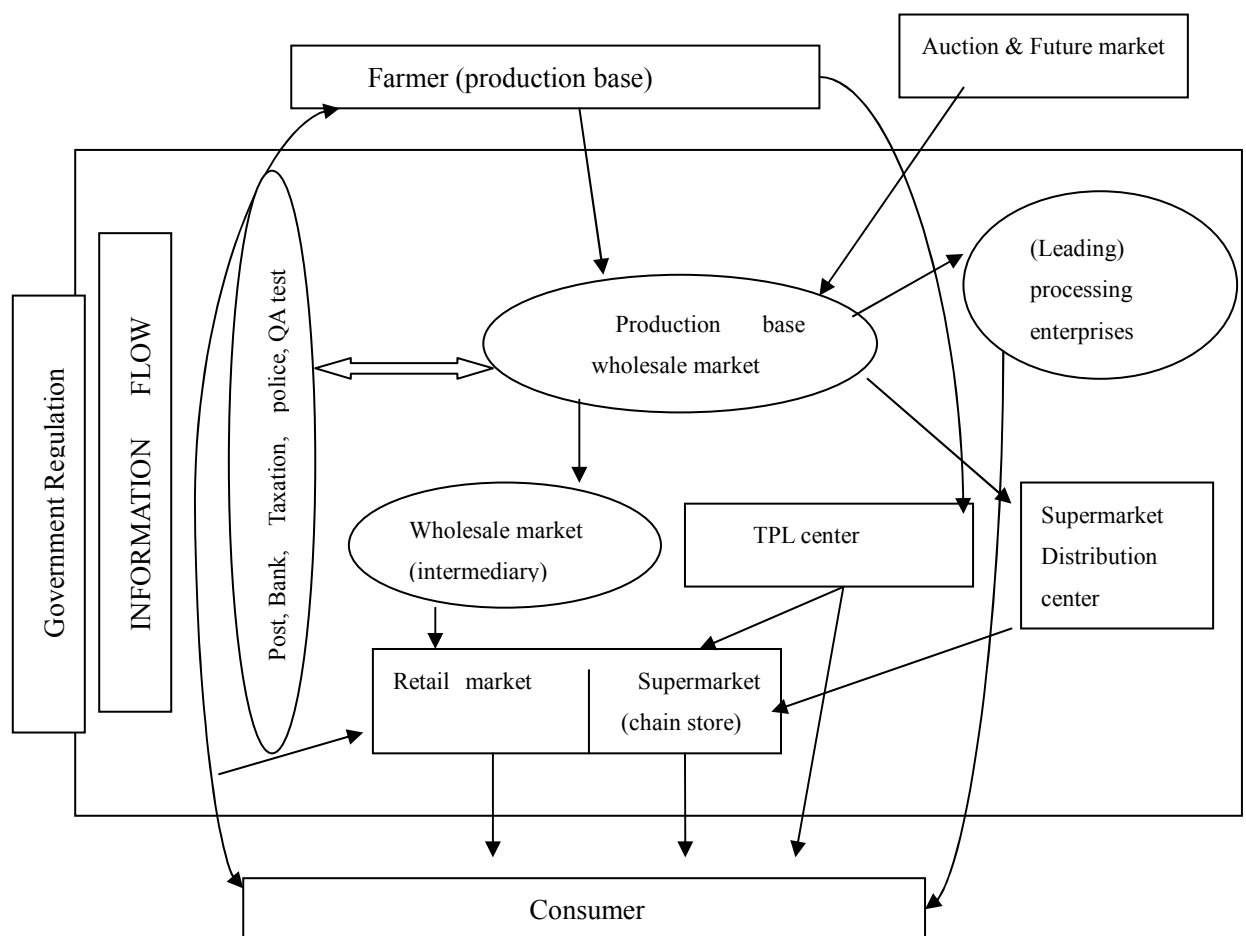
Farmer (production base)

Auction & Future market

Government Regulation

INFORMATION FLOW

Post, Bank, Taxation, police, QA test

Production base wholesale market

(Leading) processing enterprises

Wholesale market (intermediary)

TPL center

Supermarket Distribution center

Retail market

Supermarket (chain store)

Consumer